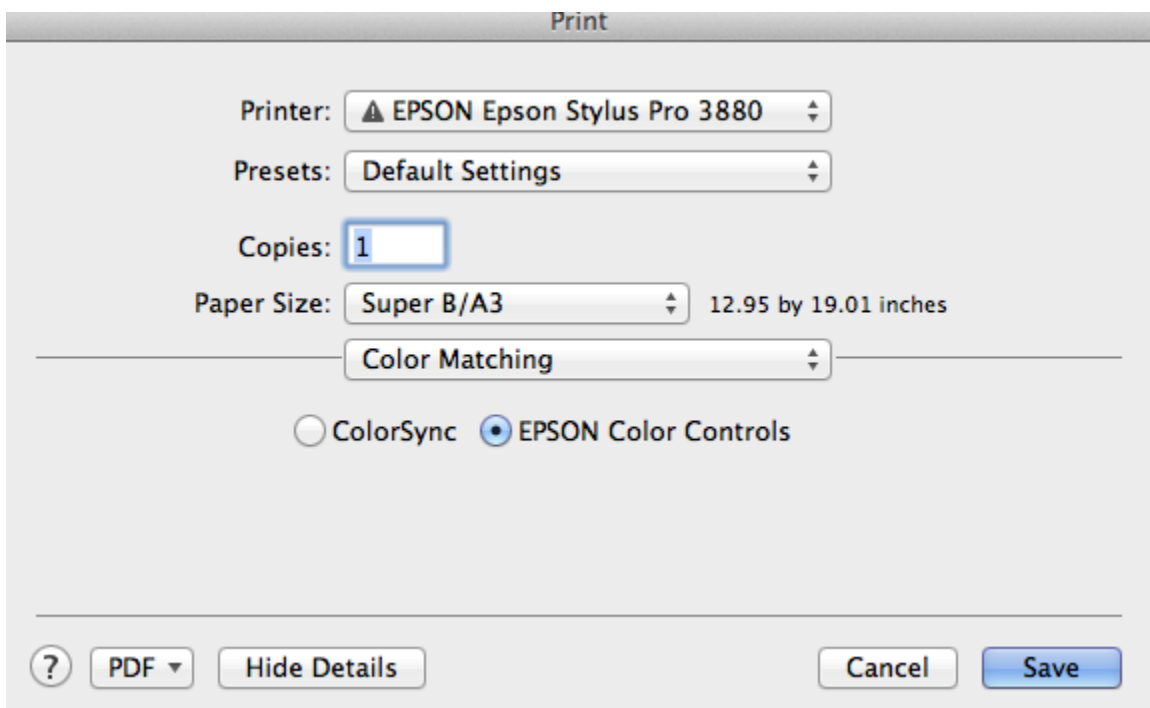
Print

Printer: EPSON Epson Stylus Pro 3880

Presets: Default Settings

Copies: 1

Paper Size: Super B/A3 12.95 by 19.01 inches

Color Matching

ColorSync EPSON Color Controls

? PDF Hide Details Cancel Save